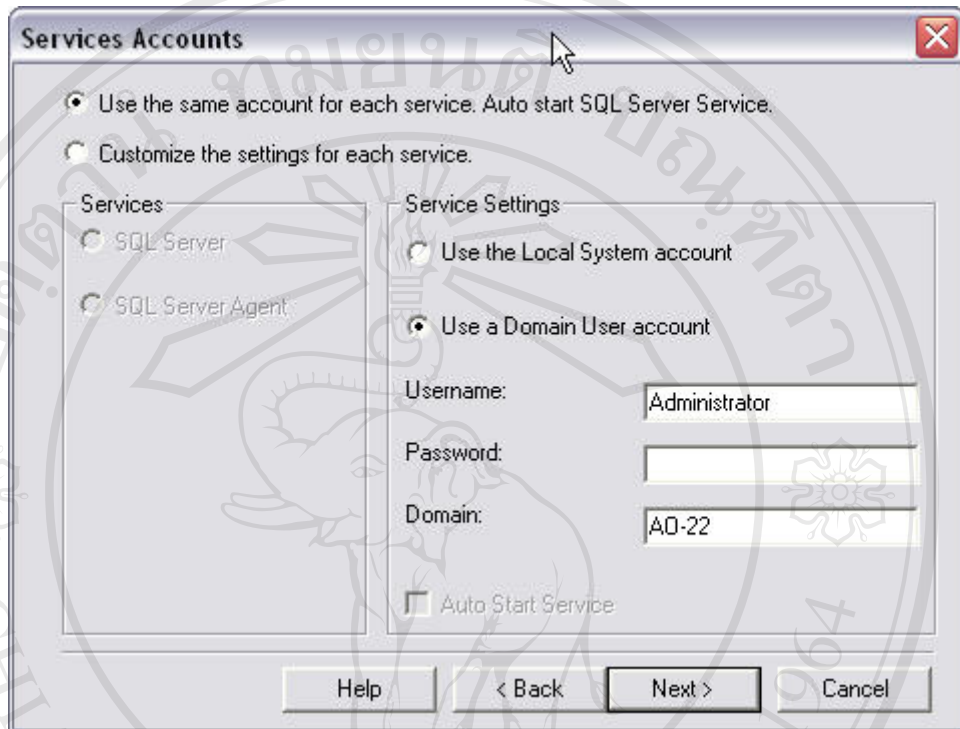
Services Accounts

Use the same account for each service. Auto start SQL Server Service.

Customize the settings for each service.

Services

SQL Server

SQL Server Agent

Service Settings

Use the Local System account

Use a Domain User account

Username: Administrator

Password:

Domain: AO-22

Auto Start Service

Help

< Back

Next >

Cancel